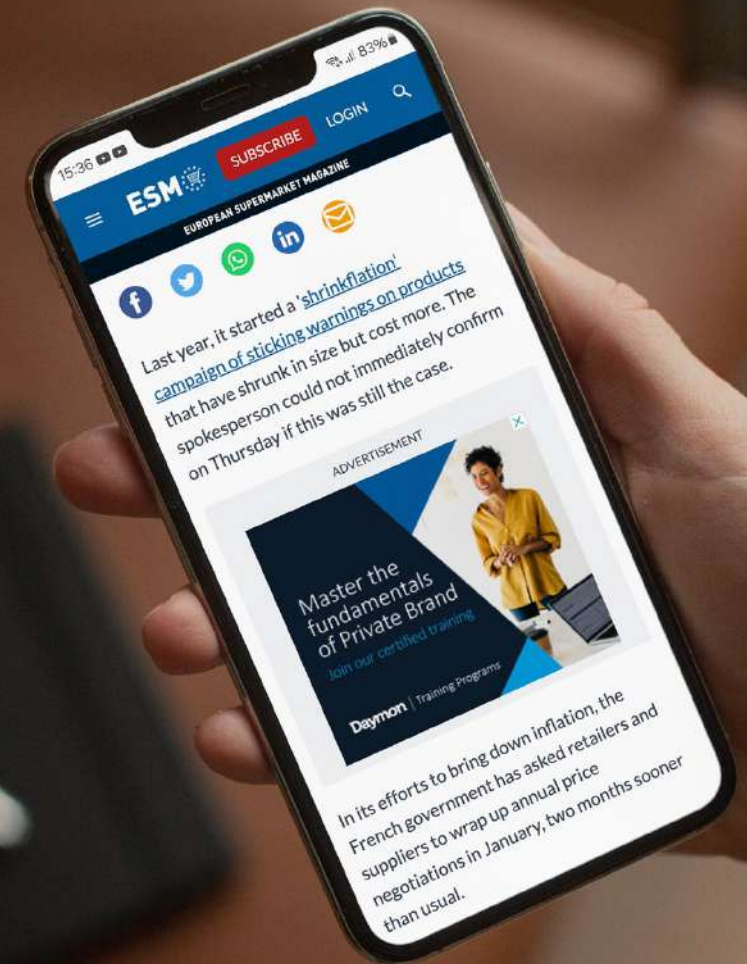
15:36

83%

ESM

SUBSCRIBE

LOGIN

EUROPEAN SUPERMARKET MAGAZINE

Last year, it started a 'shrinkflation' campaign of sticking warnings on products that have shrunk in size but cost more. The spokesperson could not immediately confirm on Thursday if this was still the case.

ADVERTISEMENT

Master the fundamentals of Private Brand

Join our certified training

Daymon | Training Programs

In its efforts to bring down inflation, the French government has asked retailers and suppliers to wrap up annual price negotiations in January, two months sooner than usual.